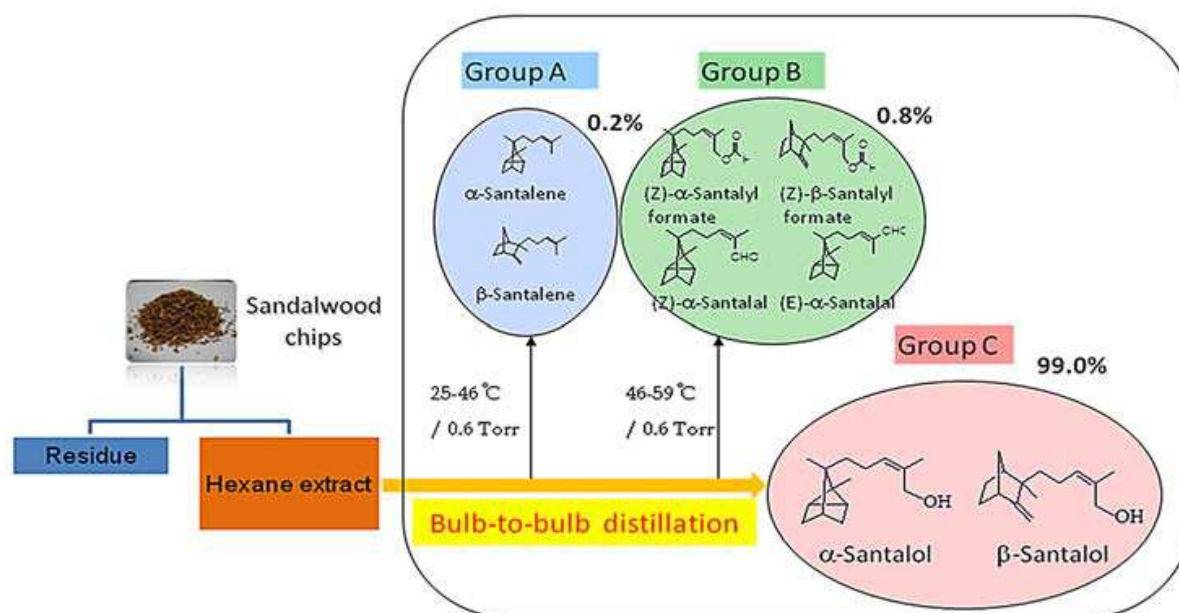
Group A

Group B

0.2%

0.8%

α-Santalene

β-Santalene

(Z)-α-Santalyl formate

(Z)-β-Santalyl formate

CHO

CHO

(Z)-α-Santalal

(E)-α-Santalal

Sandalwood chips

Group C

99.0%

25-46℃ / 0.6 Torr

46-59℃ / 0.6 Torr

Residue

Hexane extract

Bulb-to-bulb distillation

OH

OH

α-Santalol

β-Santalol